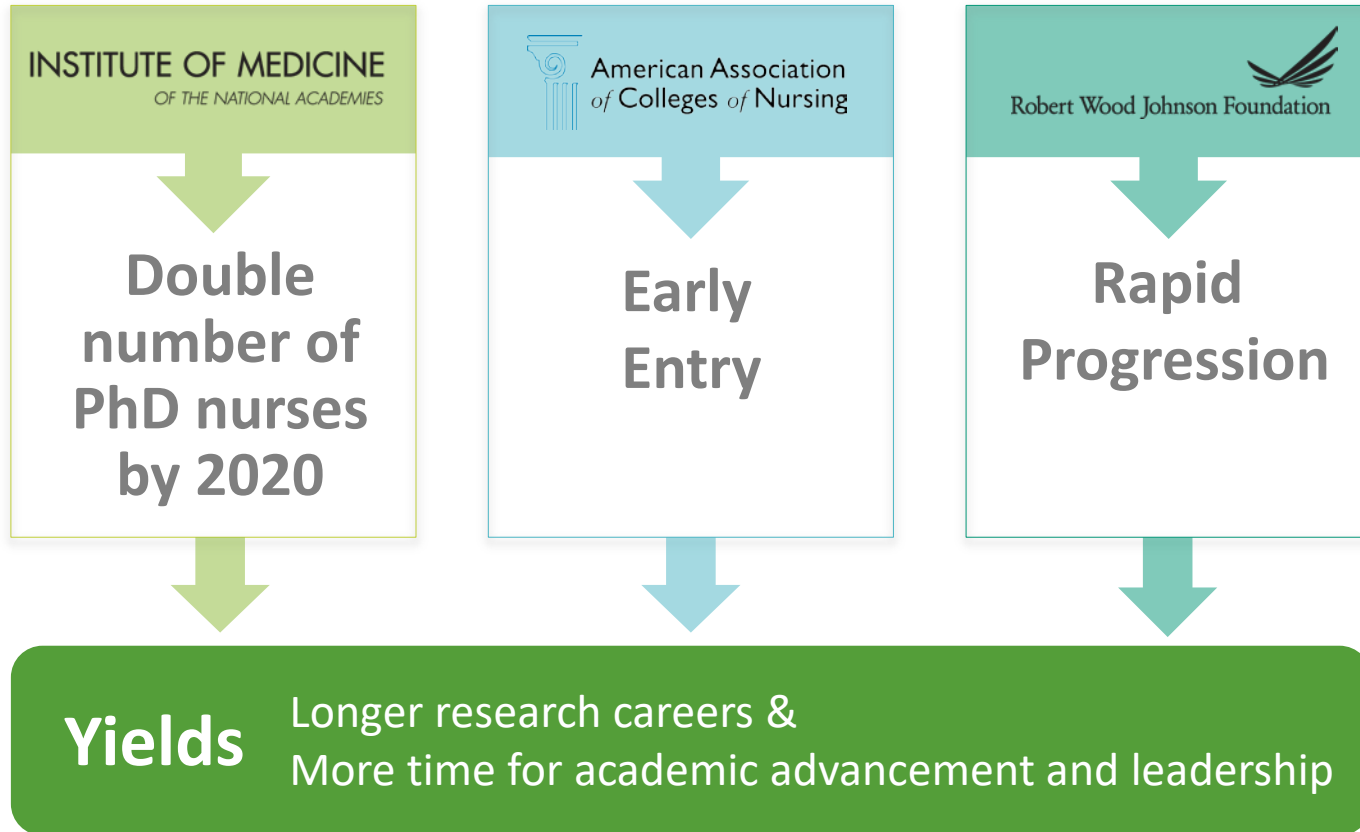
INSTITUTE OF MEDICINE
OF THE NATIONAL ACADEMIES

Double number of PhD nurses by 2020

American Association of Colleges of Nursing

Early Entry

Robert Wood Johnson Foundation

Rapid Progression

Yields

Longer research careers &
More time for academic advancement and leadership